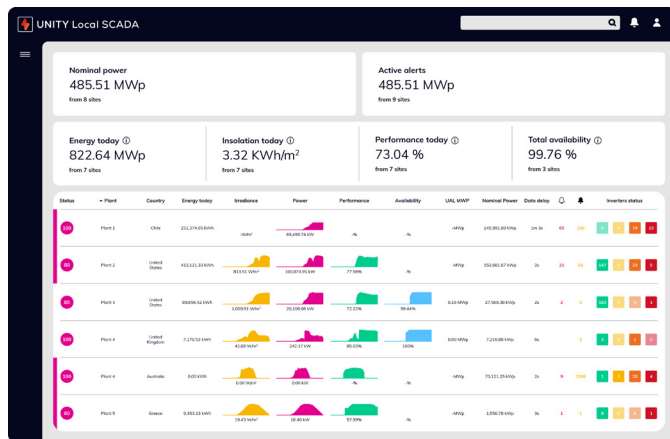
UNITY Local SCADA

Nominal power
485.51 MWp
from 8 sites

Active alerts
485.51 MWp
from 9 sites

Energy today ⓘ
822.64 MWp
from 7 sites

Insolation today ⓘ
3.32 KWh/m$^2$
from 7 sites

Performance today ⓘ
73.04 %
from 7 sites

Total availability ⓘ
99.76 %
from 3 sites

| Status | Plant | Country | Energy today | Irradiance | Power | Performance | Availability | UAL MWP | Nominal Power | Data delay | | | Inverters status |
|---|---|---|---|---|---|---|---|---|---|---|---|---|---|
| 100 | Plant 1 | Chile | 251,374.65 KWh | -W/m² | 69,499.74 kW | -% | -% | -MWp | 145,951.80 kWp | 1m 3s | 65 | 235 | 4 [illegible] 76 23 |
| 80 | Plant 2 | United States | 412,121.32 KWh | 303.51 W/m² | 100,874.91 kW | 77.99% | -% | -MWp | 152,661.67 kWp | 2s | 21 | 41 | 247 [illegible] 23 5 |
| 80 | Plant 3 | United States | 89,656.52 KWh | 1,009.51 W/m² | 26,106.06 kW | 72.23% | 99.44% | 9.18 MWp | 27,569.30 kWp | 2s | 2 | 1 | 104 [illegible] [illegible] 1 |
| 80 | Plant 4 | United Kingdom | 7,170.52 kWh | 42.60 W/m² | 242.17 kW | 85.53% | 100% | 0.00 MWp | 7,219.88 kWp | 6s | | 1 | 2 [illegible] 5 0 |
| 100 | Plant 4 | Australia | 0.00 KWh | 0.00 W/m² | 0.00 kW | -% | -% | -MWp | 73,121.25 kWp | 2s | 9 | 1506 | 1 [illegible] 26 4 |
| 80 | Plant 5 | Greece | 9,350.23 kWh | 19.43 W/m² | 18.40 kW | 57.99% | -% | -MWp | 1,336.78 kWp | 3s | 1 | 1 | 6 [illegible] 6 1 |